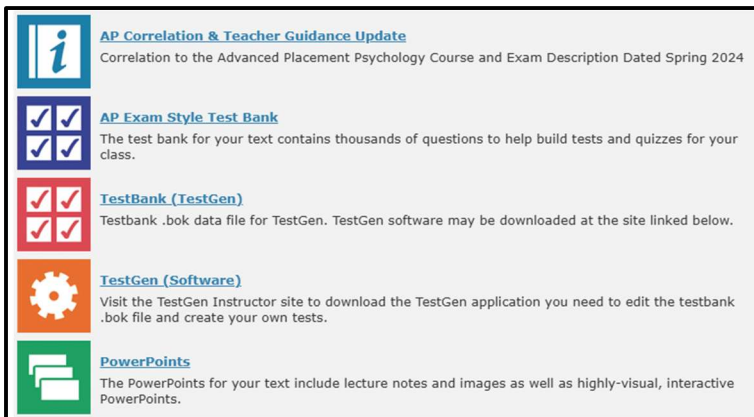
AP Correlation & Teacher Guidance Update
Correlation to the Advanced Placement Psychology Course and Exam Description Dated Spring 2024

AP Exam Style Test Bank
The test bank for your text contains thousands of questions to help build tests and quizzes for your class.

TestBank (TestGen)
Testbank .bok data file for TestGen. TestGen software may be downloaded at the site linked below.

TestGen (Software)
Visit the TestGen Instructor site to download the TestGen application you need to edit the testbank .bok file and create your own tests.

PowerPoints
The PowerPoints for your text include lecture notes and images as well as highly-visual, interactive PowerPoints.